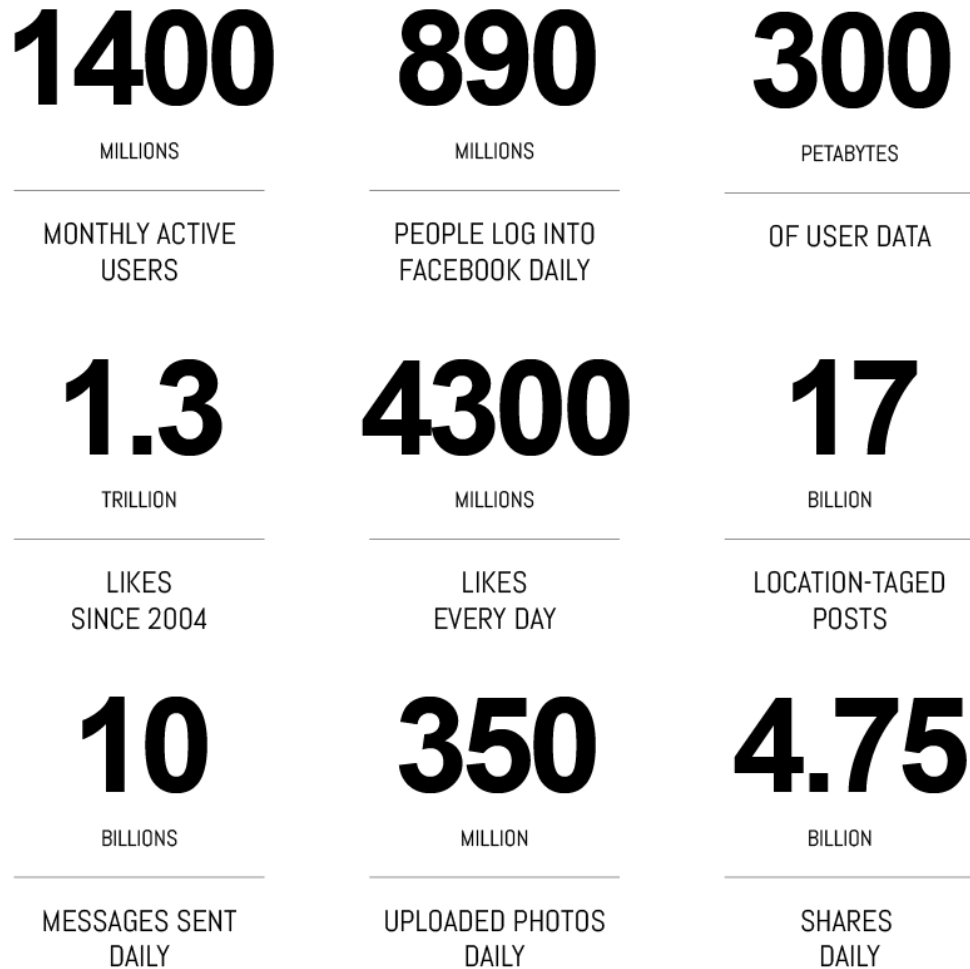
1400
MILLIONS
MONTHLY ACTIVE USERS

890
MILLIONS
PEOPLE LOG INTO FACEBOOK DAILY

300
PETABYTES
OF USER DATA

1.3
TRILLION
LIKES SINCE 2004

4300
MILLIONS
LIKES EVERY DAY

17
BILLION
LOCATION-TAGED POSTS

10
BILLIONS
MESSAGES SENT DAILY

350
MILLION
UPLOADED PHOTOS DAILY

4.75
BILLION
SHARES DAILY